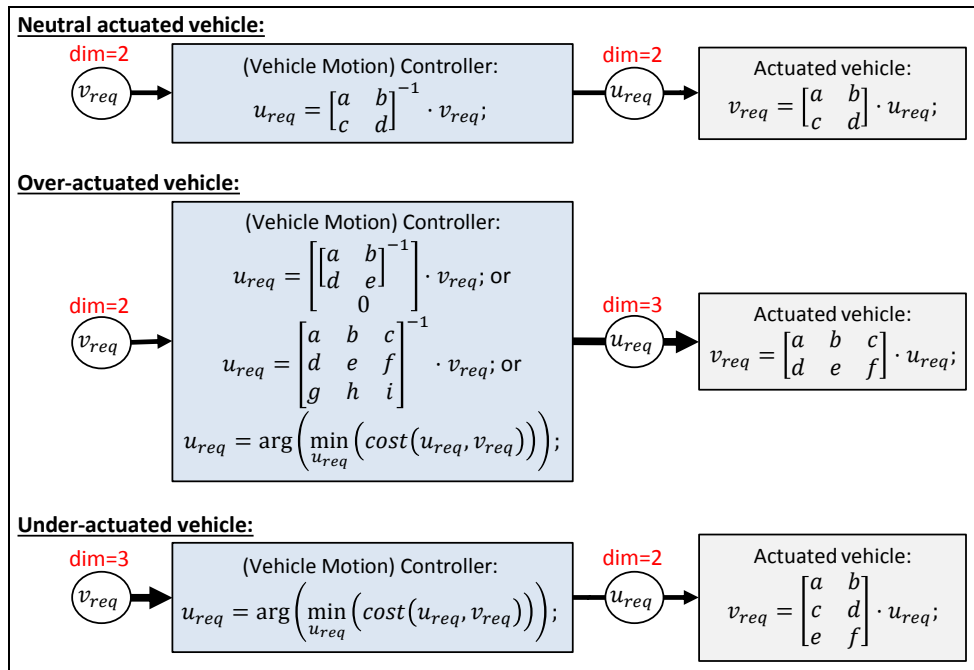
**Neutral actuated vehicle:**

dim=2

$v_{req}$

(Vehicle Motion) Controller:
$u_{req} = \begin{bmatrix} a & b \\ c & d \end{bmatrix}^{-1} \cdot v_{req};$

dim=2

$u_{req}$

Actuated vehicle:
$v_{req} = \begin{bmatrix} a & b \\ c & d \end{bmatrix} \cdot u_{req};$

**Over-actuated vehicle:**

dim=2

$v_{req}$

(Vehicle Motion) Controller:
$u_{req} = \begin{bmatrix} \begin{bmatrix} a & b \\ d & e \end{bmatrix}^{-1} \\ 0 \end{bmatrix} \cdot v_{req};$ or
$u_{req} = \begin{bmatrix} a & b & c \\ d & e & f \\ g & h & i \end{bmatrix}^{-1} \cdot v_{req};$ or
$u_{req} = \arg\left(\min_{u_{req}}\left(cost(u_{req}, v_{req})\right)\right);$

dim=3

$u_{req}$

Actuated vehicle:
$v_{req} = \begin{bmatrix} a & b & c \\ d & e & f \end{bmatrix} \cdot u_{req};$

**Under-actuated vehicle:**

dim=3

$v_{req}$

(Vehicle Motion) Controller:
$u_{req} = \arg\left(\min_{u_{req}}\left(cost(u_{req}, v_{req})\right)\right);$

dim=2

$u_{req}$

Actuated vehicle:
$v_{req} = \begin{bmatrix} a & b \\ c & d \\ e & f \end{bmatrix} \cdot u_{req};$